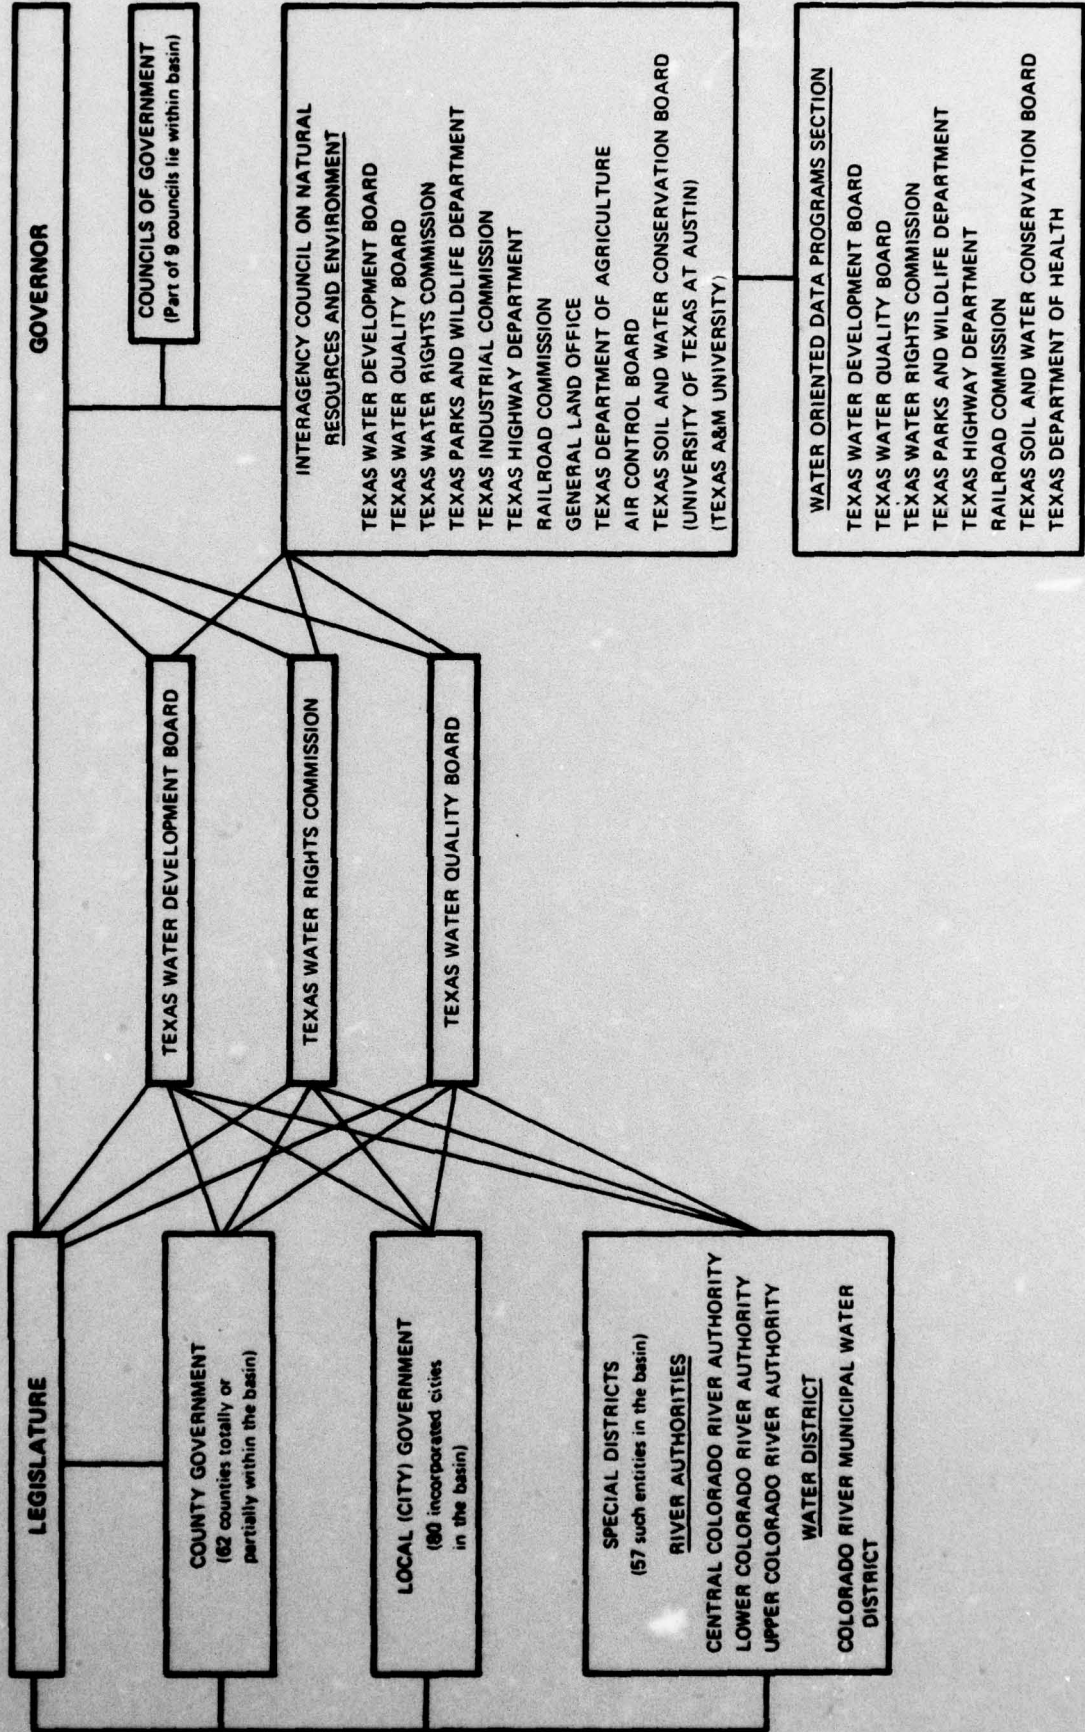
GOVERNOR

COUNCILS OF GOVERNMENT (Part of 9 councils lie within basin)

INTERAGENCY COUNCIL ON NATURAL RESOURCES AND ENVIRONMENT

TEXAS WATER DEVELOPMENT BOARD
TEXAS WATER QUALITY BOARD
TEXAS WATER RIGHTS COMMISSION
TEXAS PARKS AND WILDLIFE DEPARTMENT
TEXAS INDUSTRIAL COMMISSION
TEXAS HIGHWAY DEPARTMENT
RAILROAD COMMISSION
GENERAL LAND OFFICE
TEXAS DEPARTMENT OF AGRICULTURE
AIR CONTROL BOARD
TEXAS SOIL AND WATER CONSERVATION BOARD
(UNIVERSITY OF TEXAS AT AUSTIN)
(TEXAS A&M UNIVERSITY)

WATER ORIENTED DATA PROGRAMS SECTION

TEXAS WATER DEVELOPMENT BOARD
TEXAS WATER QUALITY BOARD
TEXAS WATER RIGHTS COMMISSION
TEXAS PARKS AND WILDLIFE DEPARTMENT
TEXAS HIGHWAY DEPARTMENT
RAILROAD COMMISSION
TEXAS SOIL AND WATER CONSERVATION BOARD
TEXAS DEPARTMENT OF HEALTH

TEXAS WATER DEVELOPMENT BOARD

TEXAS WATER RIGHTS COMMISSION

TEXAS WATER QUALITY BOARD

LEGISLATURE

COUNTY GOVERNMENT (62 counties totally or partially within the basin)

LOCAL (CITY) GOVERNMENT (80 incorporated cities in the basin)

SPECIAL DISTRICTS (57 such entities in the basin)

RIVER AUTHORITIES

CENTRAL COLORADO RIVER AUTHORITY
LOWER COLORADO RIVER AUTHORITY
UPPER COLORADO RIVER AUTHORITY

WATER DISTRICT

COLORADO RIVER MUNICIPAL WATER DISTRICT